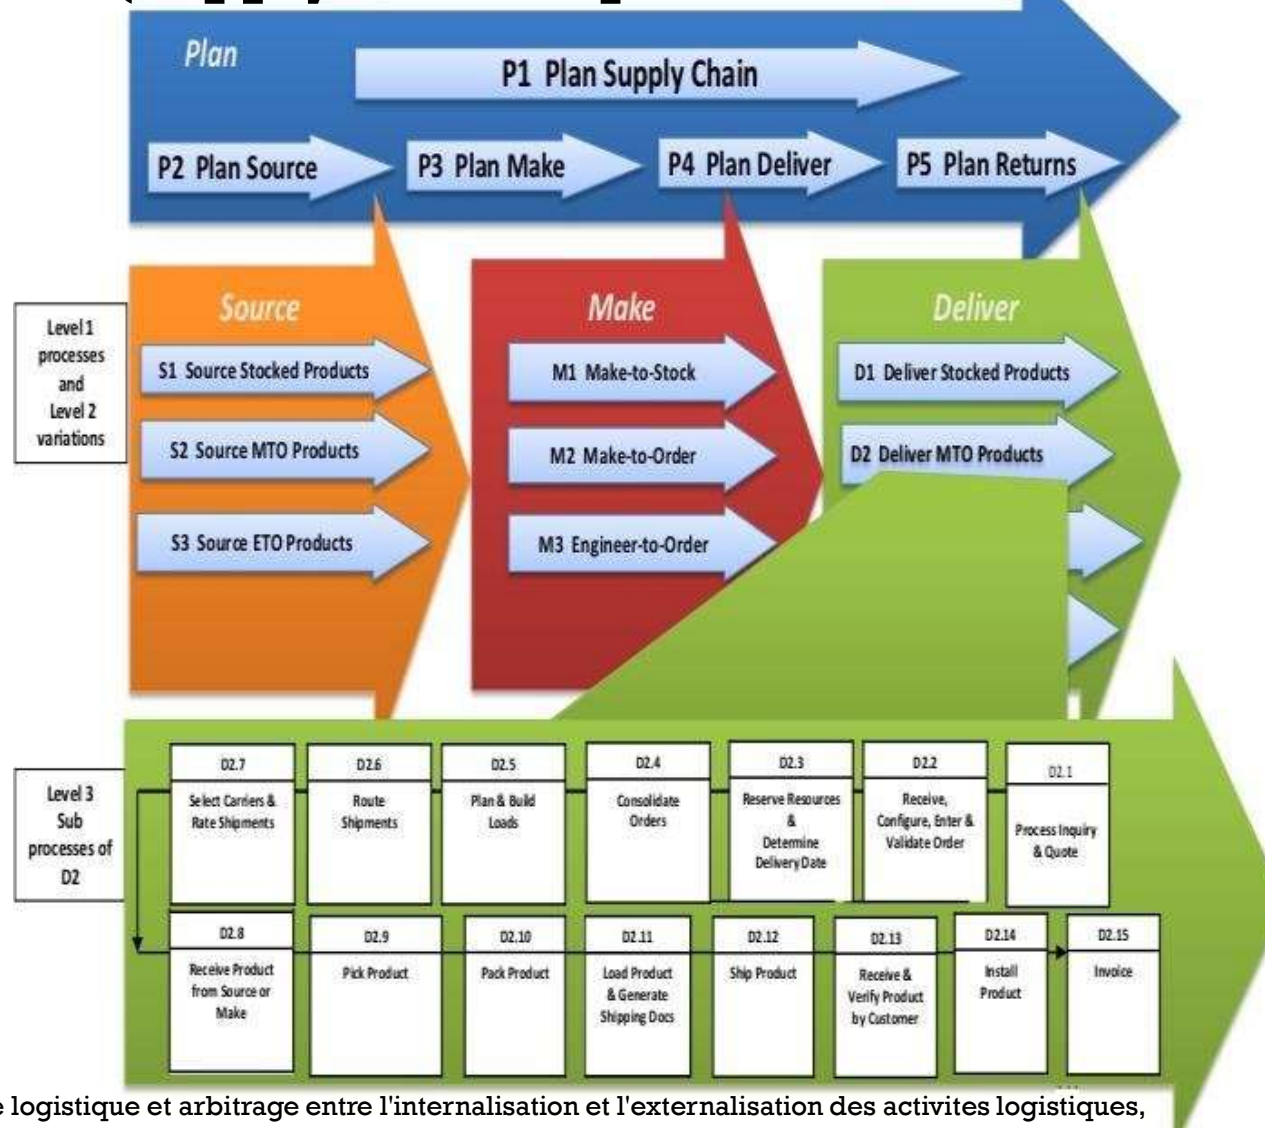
Plan

P1 Plan Supply Chain

P2 Plan Source

P3 Plan Make

P4 Plan Deliver

P5 Plan Returns

Level 1 processes and Level 2 variations

Source

S1 Source Stocked Products

S2 Source MTO Products

S3 Source ETO Products

Make

M1 Make-to-Stock

M2 Make-to-Order

M3 Engineer-to-Order

Deliver

D1 Deliver Stocked Products

D2 Deliver MTO Products

Level 3 Sub processes of D2

D2.7
Select Carriers & Rate Shipments

D2.6
Route Shipments

D2.5
Plan & Build Loads

D2.4
Consolidate Orders

D2.3
Reserve Resources & Determine Delivery Date

D2.2
Receive, Configure, Enter & Validate Order

D2.1
Process Inquiry & Quote

D2.8
Receive Product from Source or Make

D2.9
Pick Product

D2.10
Pack Product

D2.11
Load Product & Generate Shipping Docs

D2.12
Ship Product

D2.13
Receive & Verify Product by Customer

D2.14
Install Product

D2.15
Invoice

e logistique et arbitrage entre l'internalisation et l'externalisation des activites logistiques,